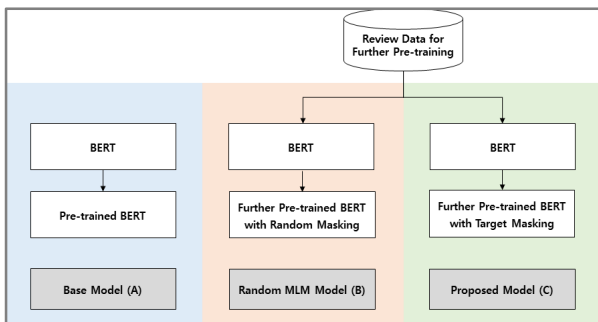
Review Data for Further Pre-training

BERT

Pre-trained BERT

Base Model (A)

BERT

Further Pre-trained BERT with Random Masking

Random MLM Model (B)

BERT

Further Pre-trained BERT with Target Masking

Proposed Model (C)